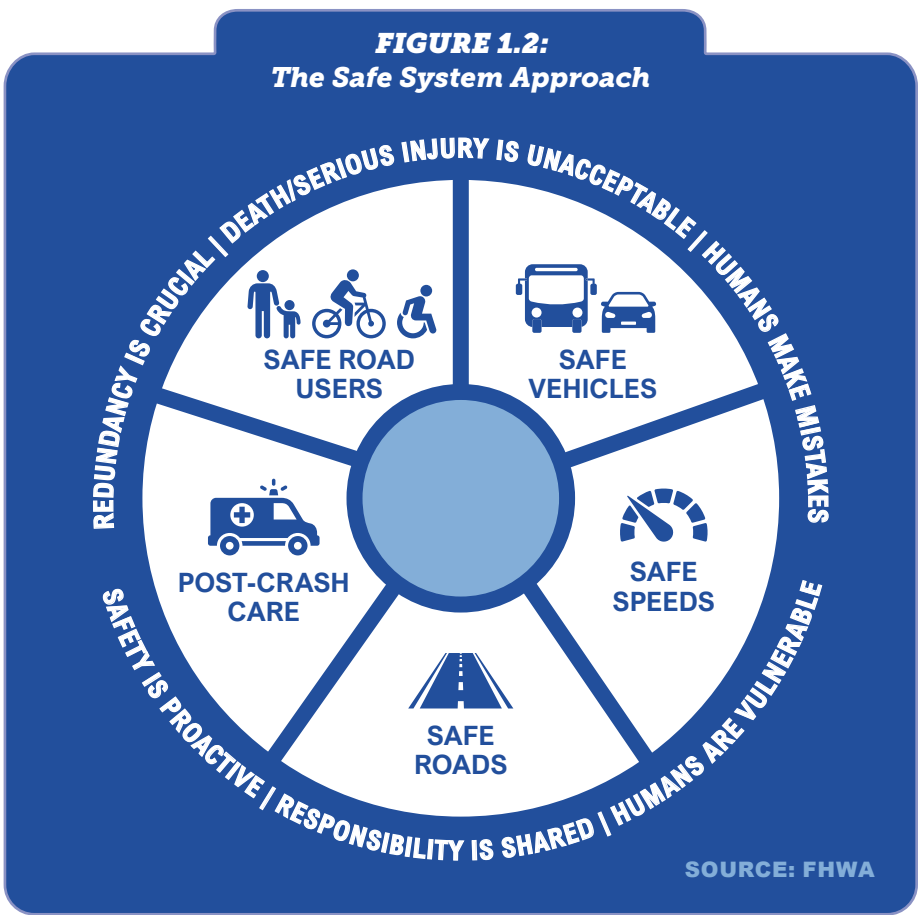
FIGURE 1.2:
The Safe System Approach

REDUNDANCY IS CRUCIAL | DEATH/SERIOUS INJURY IS UNACCEPTABLE | HUMANS MAKE MISTAKES

SAFE ROAD USERS

SAFE VEHICLES

SAFE SPEEDS

SAFE ROADS

POST-CRASH CARE

SAFETY IS PROACTIVE | RESPONSIBILITY IS SHARED | HUMANS ARE VULNERABLE

SOURCE: FHWA